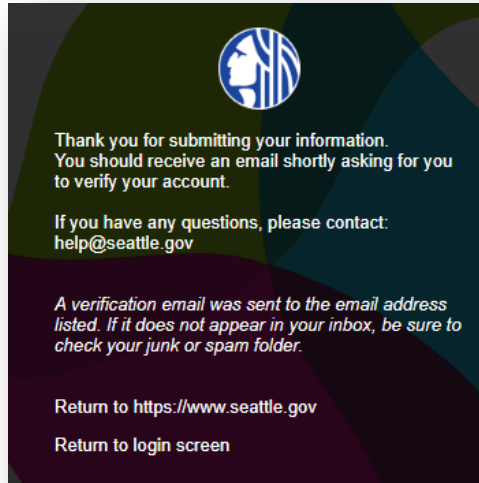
Thank you for submitting your information.
You should receive an email shortly asking for you to verify your account.

If you have any questions, please contact: help@seattle.gov

A verification email was sent to the email address listed. If it does not appear in your inbox, be sure to check your junk or spam folder.

Return to https://www.seattle.gov

Return to login screen